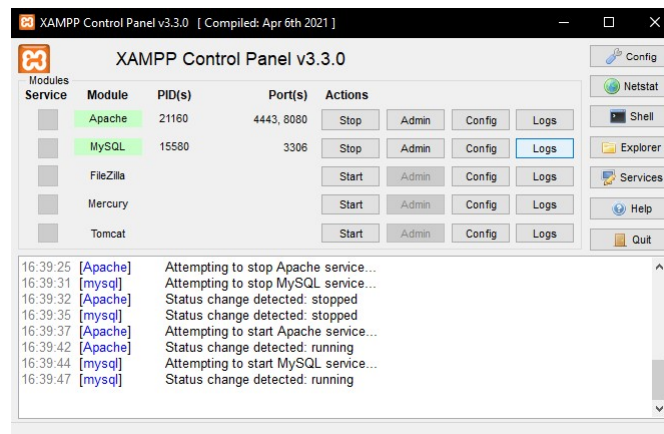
XAMPP Control Panel v3.3.0 [ Compiled: Apr 6th 2021 ]

XAMPP Control Panel v3.3.0

Modules

| Service | Module | PID(s) | Port(s) | Actions | | | |
|---|---|---|---|---|---|---|---|
| | Apache | 21160 | 4443, 8080 | Stop | Admin | Config | Logs |
| | MySQL | 15580 | 3306 | Stop | Admin | Config | Logs |
| | FileZilla | | | Start | Admin | Config | Logs |
| | Mercury | | | Start | Admin | Config | Logs |
| | Tomcat | | | Start | Admin | Config | Logs |

Config
Netstat
Shell
Explorer
Services
Help
Quit

16:39:25 [Apache] Attempting to stop Apache service...
16:39:31 [mysql] Attempting to stop MySQL service...
16:39:32 [Apache] Status change detected: stopped
16:39:35 [mysql] Status change detected: stopped
16:39:37 [Apache] Attempting to start Apache service...
16:39:42 [Apache] Status change detected: running
16:39:44 [mysql] Attempting to start MySQL service...
16:39:47 [mysql] Status change detected: running